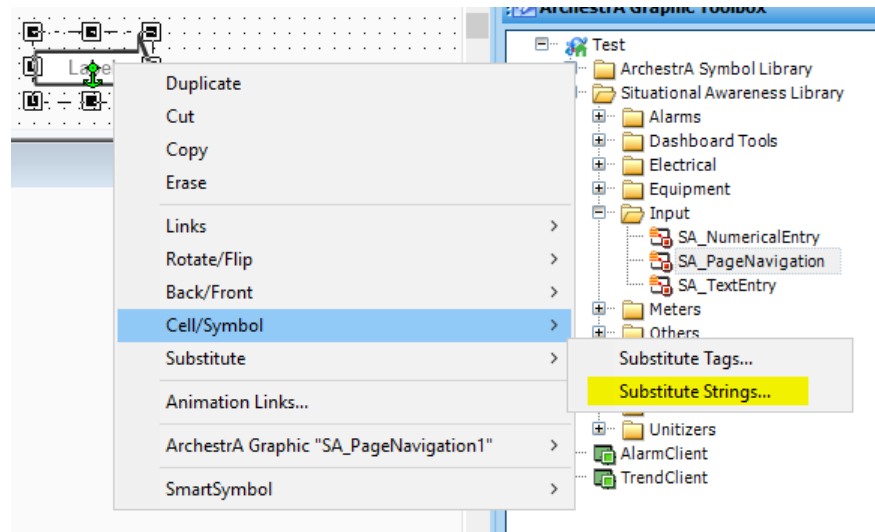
ArchestrA Graphic Toolbox
Test
ArchestrA Symbol Library
Situational Awareness Library
Alarms
Dashboard Tools
Electrical
Equipment
Input
SA_NumericalEntry
SA_PageNavigation
SA_TextEntry
Meters
Others
Unitizers
AlarmClient
TrendClient

Label

Duplicate
Cut
Copy
Erase
Links
Rotate/Flip
Back/Front
Cell/Symbol
Substitute
Animation Links...
ArchestrA Graphic "SA_PageNavigation1"
SmartSymbol

Substitute Tags...
Substitute Strings...